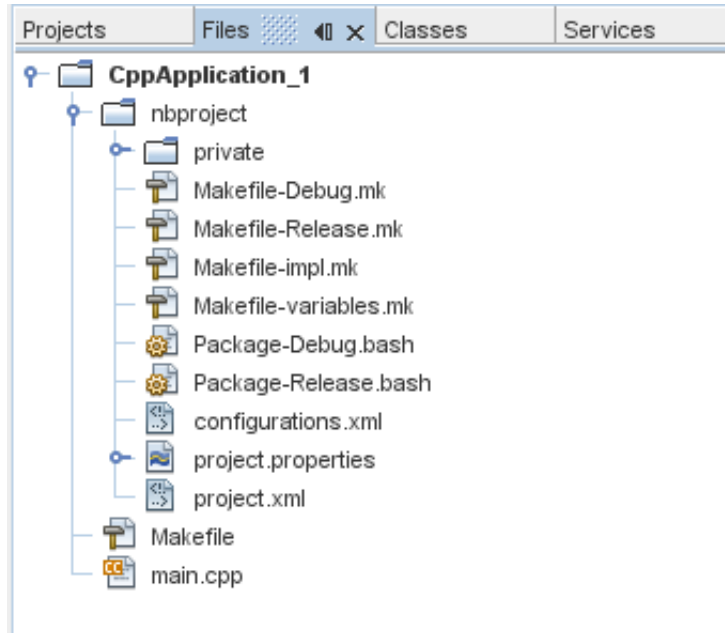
Projects Files Classes Services

CppApplication_1
nbproject
private
Makefile-Debug.mk
Makefile-Release.mk
Makefile-impl.mk
Makefile-variables.mk
Package-Debug.bash
Package-Release.bash
configurations.xml
project.properties
project.xml
Makefile
main.cpp